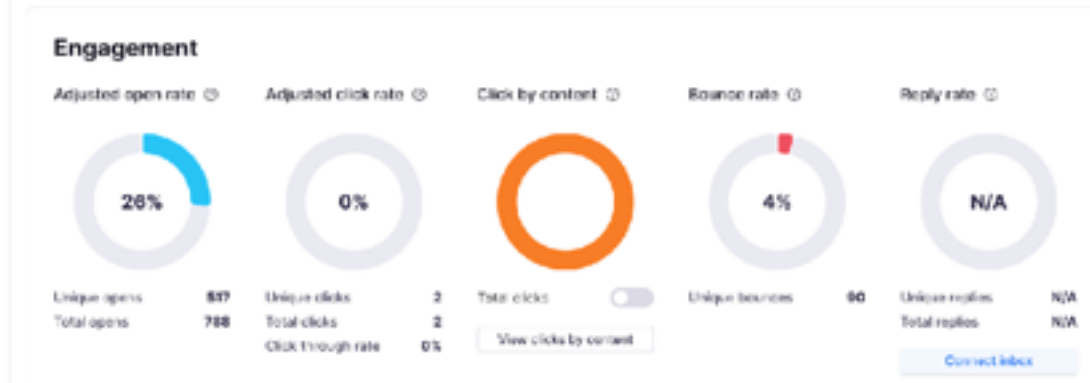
Engagement

Adjusted open rate

26%

Unique opens 517
Total opens 788

Adjusted click rate

0%

Unique clicks 2
Total clicks 2
Click through rate 0%

Click by content

Total clicks

View clicks by content

Bounce rate

4%

Unique bounces 90

Reply rate

N/A

Unique replies N/A
Total replies N/A

Connect inbox